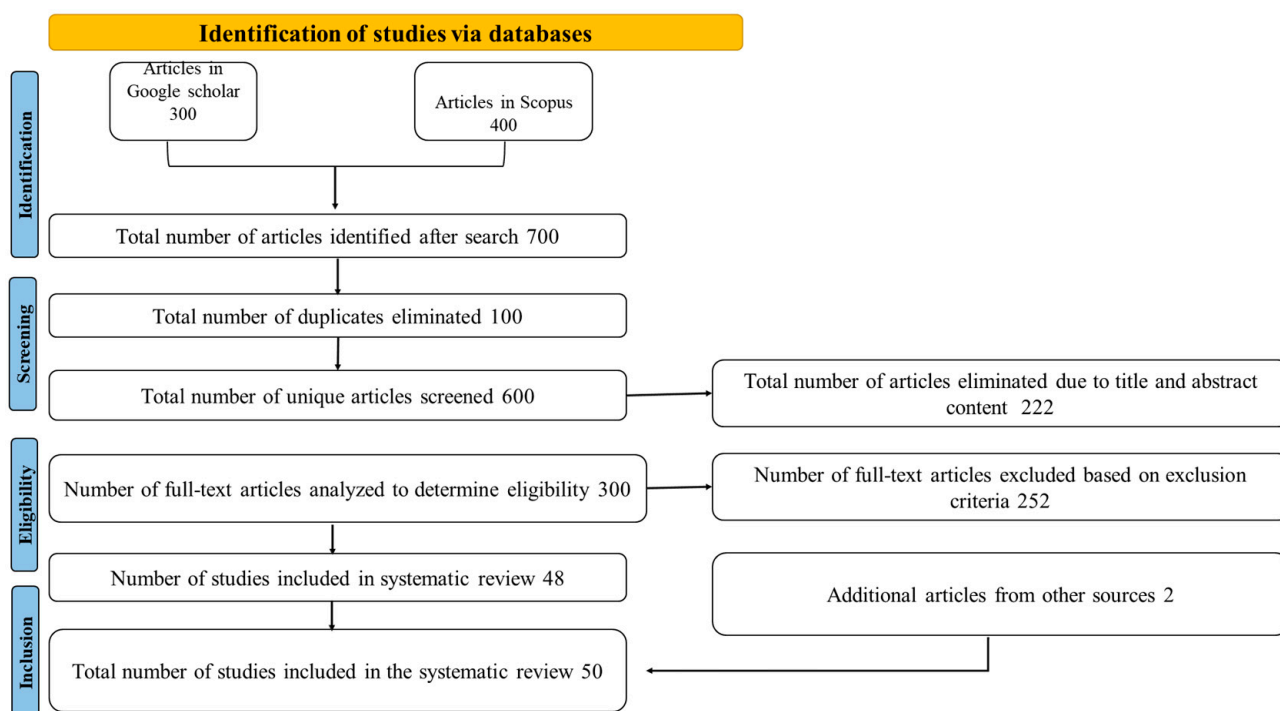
Identification of studies via databases

Identification

Articles in Google scholar 300

Articles in Scopus 400

Total number of articles identified after search 700

Screening

Total number of duplicates eliminated 100

Total number of unique articles screened 600

Total number of articles eliminated due to title and abstract content 222

Eligibility

Number of full-text articles analyzed to determine eligibility 300

Number of full-text articles excluded based on exclusion criteria 252

Number of studies included in systematic review 48

Additional articles from other sources 2

Inclusion

Total number of studies included in the systematic review 50